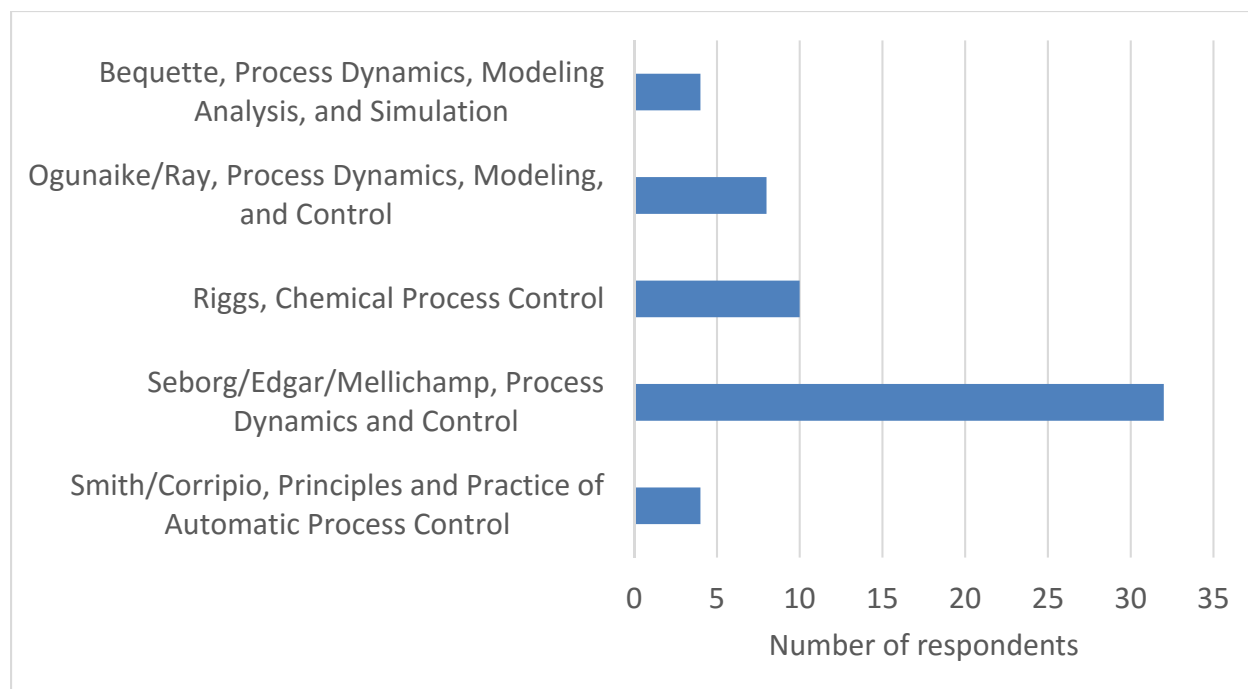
Bequette, Process Dynamics, Modeling Analysis, and Simulation

Ogunaike/Ray, Process Dynamics, Modeling, and Control

Riggs, Chemical Process Control

Seborg/Edgar/Mellichamp, Process Dynamics and Control

Smith/Corripio, Principles and Practice of Automatic Process Control

0 5 10 15 20 25 30 35

Number of respondents